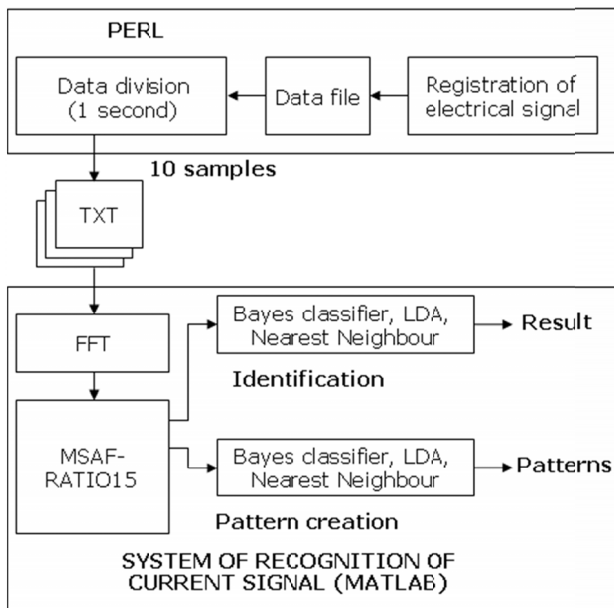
PERL

Registration of electrical signal

Data file

Data division (1 second)

10 samples

TXT

FFT

MSAF-RATIO15

Bayes classifier, LDA, Nearest Neighbour

Result

Identification

Bayes classifier, LDA, Nearest Neighbour

Patterns

Pattern creation

SYSTEM OF RECOGNITION OF CURRENT SIGNAL (MATLAB)